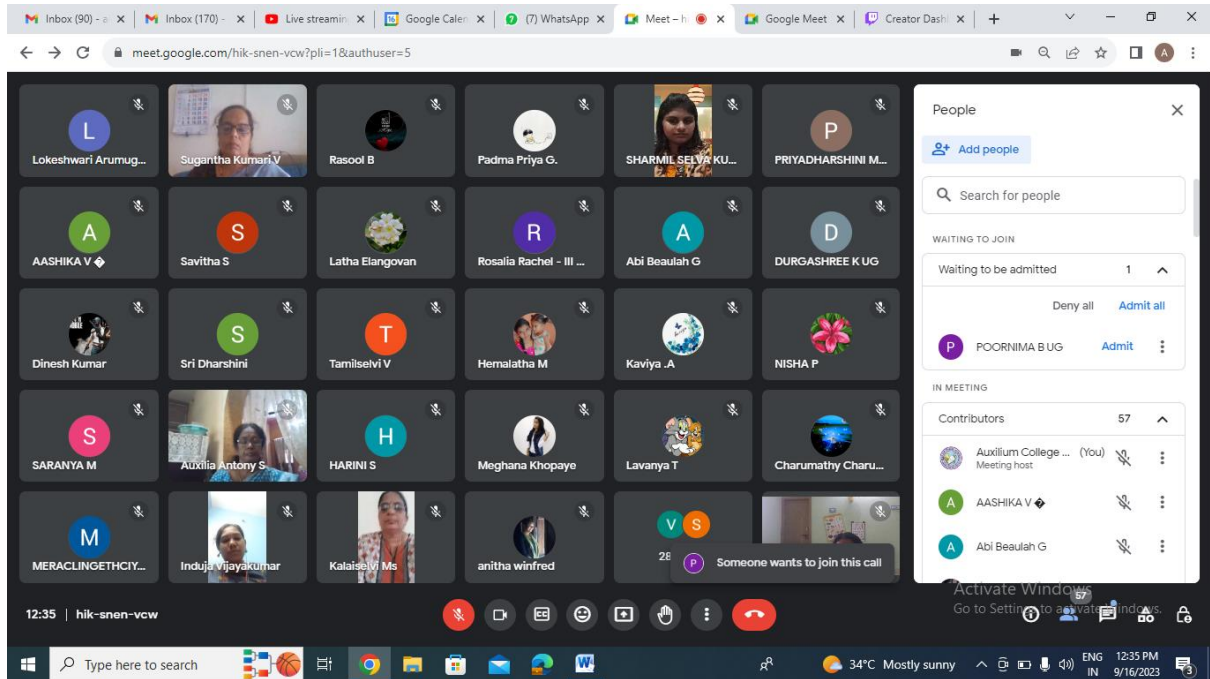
Inbox (90) - a × Inbox (170) - × Live streamin × Google Calen × (7) WhatsApp × Meet – h × Google Meet × Creator Dash ×

meet.google.com/hik-snen-vcw?pli=1&authuser=5

L
Lokeshwari Arumug...

Sugantha Kumari V

Rasool B

Padma Priya G.

SHARMIL SELVA KU...

P
PRIYADHARSHINI M...

A
AASHIKA V �

S
Savitha S

Latha Elangovan

R
Rosalia Rachel - III ...

A
Abi Beaulah G

D
DURGASHREE K UG

Dinesh Kumar

S
Sri Dharshini

T
Tamilselvi V

Hemalatha M

Kaviya .A

NISHA P

S
SARANYA M

Auxilia Antony S

H
HARINI S

Meghana Khopaye

Lavanya T

Charumathy Charu...

M
MERACLINGETHCIY...

Induja VijayaKumar

Kalaiselvi Ms

anitha winfred

V S
28

P Someone wants to join this call

People

Add people

Search for people

WAITING TO JOIN

Waiting to be admitted 1

Deny all Admit all

P POORNIMA B UG Admit

IN MEETING

Contributors 57

Auxilium College ... (You)
Meeting host

A AASHIKA V �

A Abi Beaulah G

Activate Windows
Go to Settings to activate Windows.

12:35 | hik-snen-vcw

57

Type here to search

34°C Mostly sunny

ENG IN 12:35 PM 9/16/2023